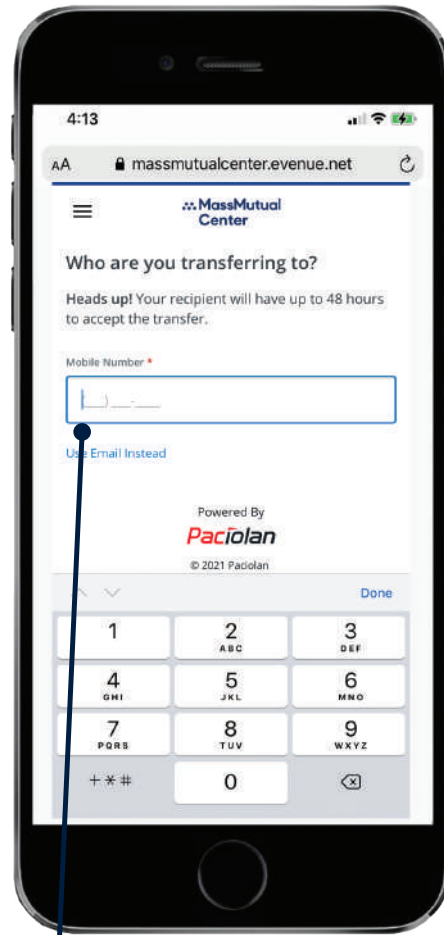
4:13

AA massmutualcenter.evenue.net

MassMutual Center

Who are you transferring to?

Heads up! Your recipient will have up to 48 hours to accept the transfer.

Mobile Number *

(___) ___-____

Use Email Instead

Powered By

Paciolan

© 2021 Paciolan

Done

1

2 ABC

3 DEF

4 GHI

5 JKL

6 MNO

7 PQRS

8 TUV

9 WXYZ

+*#

0